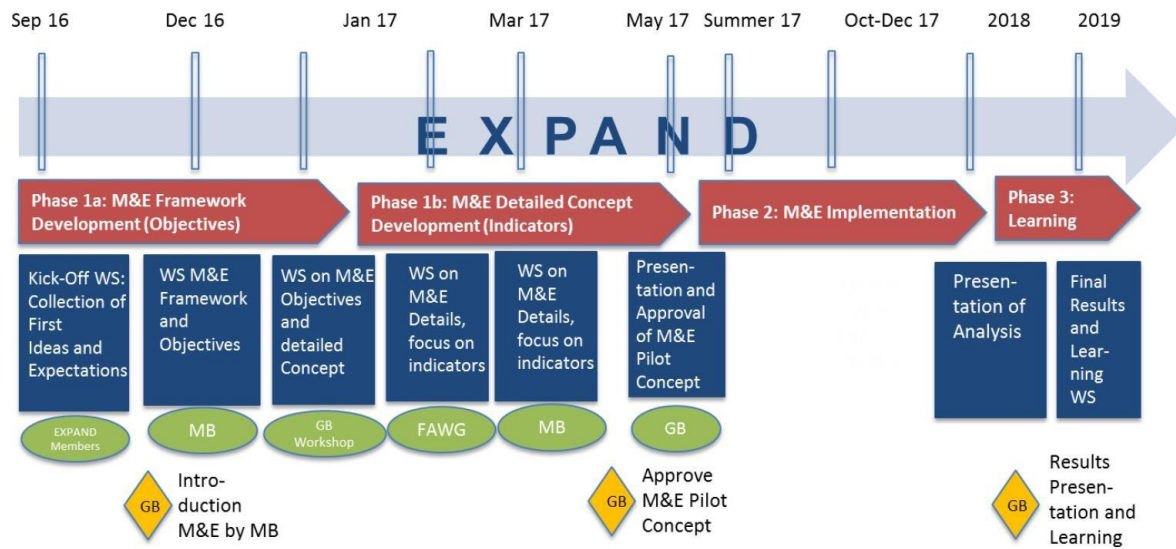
Sep 16
Dec 16
Jan 17
Mar 17
May 17
Summer 17
Oct-Dec 17
2018
2019

EXPAND

Phase 1a: M&E Framework Development (Objectives)

Phase 1b: M&E Detailed Concept Development (Indicators)

Phase 2: M&E Implementation

Phase 3: Learning

Kick-Off WS: Collection of First Ideas and Expectations

EXPAND Members

WS M&E Framework and Objectives

MB

WS on M&E Objectives and detailed Concept

GB Workshop

WS on M&E Details, focus on indicators

FAWG

WS on M&E Details, focus on indicators

MB

Presentation and Approval of M&E Pilot Concept

GB

Presentation of Analysis

Final Results and Learning WS

GB
Introduction M&E by MB

GB
Approve M&E Pilot Concept

GB
Results Presentation and Learning